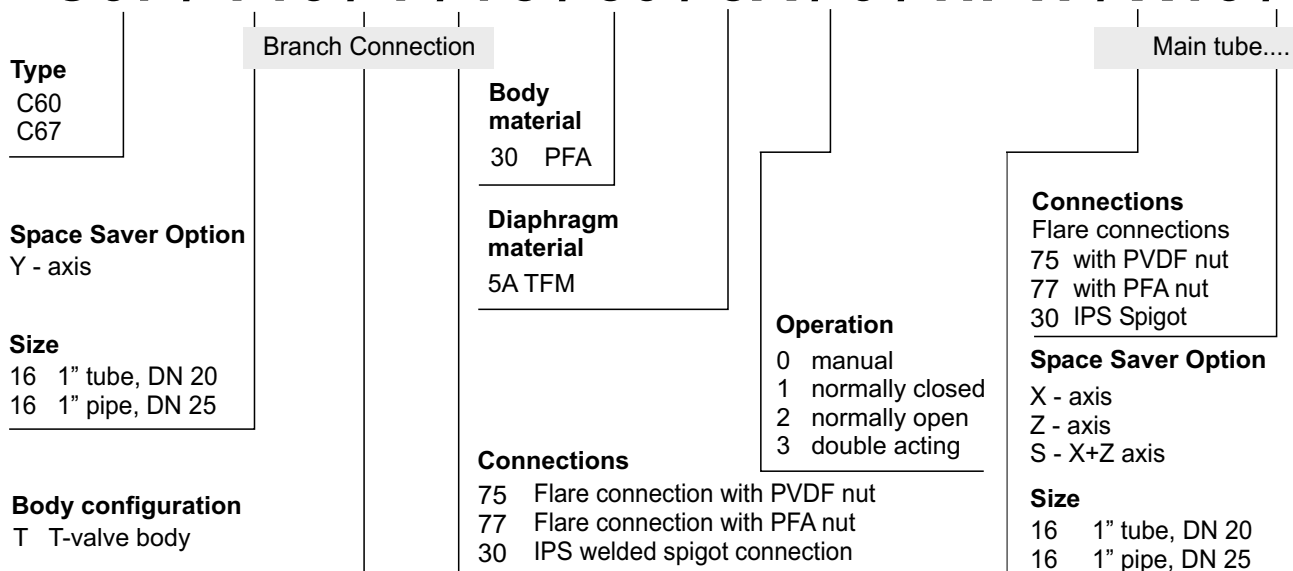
Branch Connection

Main tube....

Type
C60
C67

Space Saver Option
Y - axis

Size
16 1” tube, DN 20
16 1” pipe, DN 25

Body configuration
T T-valve body

Body material
30 PFA

Diaphragm material
5A TFM

Connections
75 Flare connection with PVDF nut
77 Flare connection with PFA nut
30 IPS welded spigot connection

Operation
0 manual
1 normally closed
2 normally open
3 double acting

Connections
Flare connections
75 with PVDF nut
77 with PFA nut
30 IPS Spigot

Space Saver Option
X - axis
Z - axis
S - X+Z axis

Size
16 1” tube, DN 20
16 1” pipe, DN 25